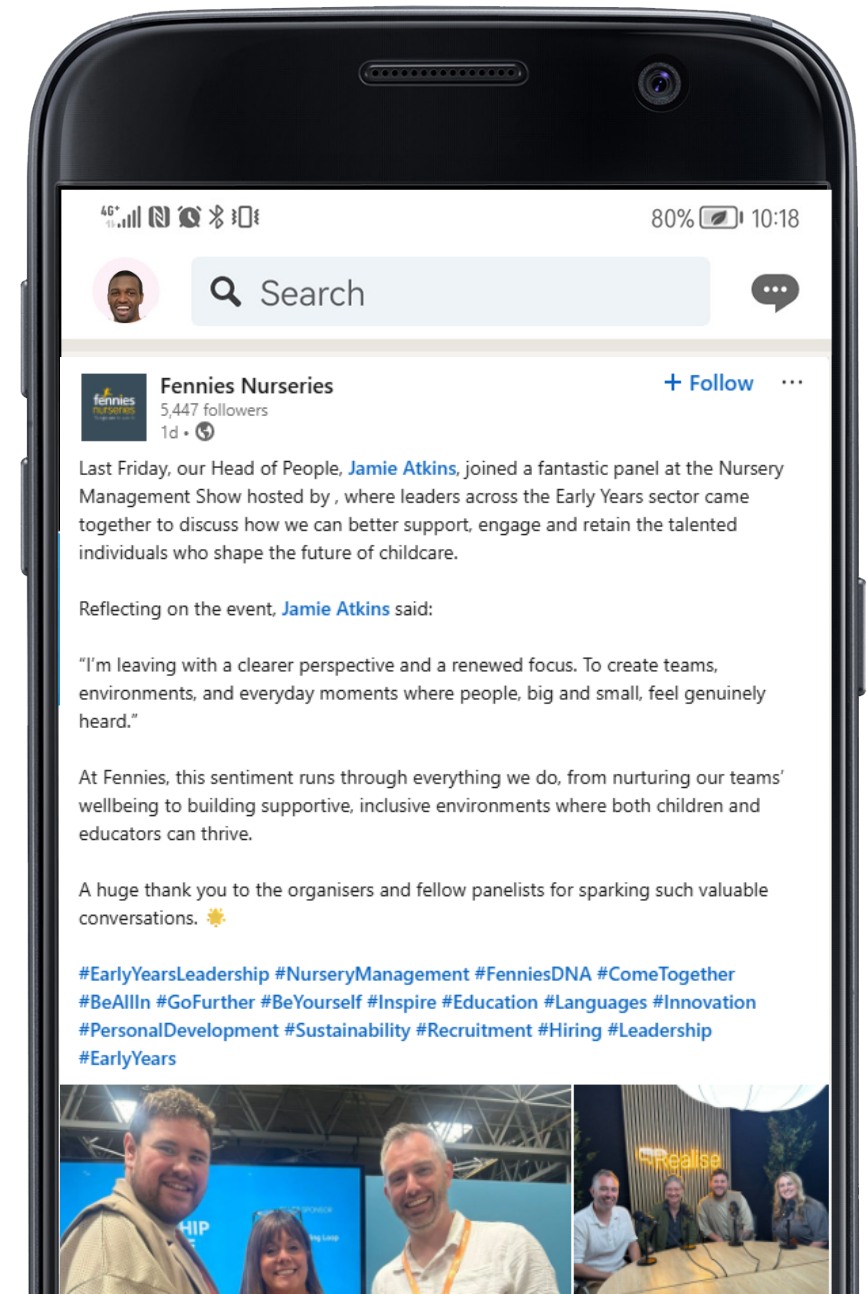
80% 10:18

Search

fennies nurseries

Fennies Nurseries
5,447 followers
1d •

+ Follow ···

Last Friday, our Head of People, Jamie Atkins, joined a fantastic panel at the Nursery Management Show hosted by , where leaders across the Early Years sector came together to discuss how we can better support, engage and retain the talented individuals who shape the future of childcare.

Reflecting on the event, Jamie Atkins said:

"I'm leaving with a clearer perspective and a renewed focus. To create teams, environments, and everyday moments where people, big and small, feel genuinely heard."

At Fennies, this sentiment runs through everything we do, from nurturing our teams' wellbeing to building supportive, inclusive environments where both children and educators can thrive.

A huge thank you to the organisers and fellow panelists for sparking such valuable conversations. 🌟

#EarlyYearsLeadership #NurseryManagement #FenniesDNA #ComeTogether #BeAllIn #GoFurther #BeYourself #Inspire #Education #Languages #Innovation #PersonalDevelopment #Sustainability #Recruitment #Hiring #Leadership #EarlyYears

HIP

Realise